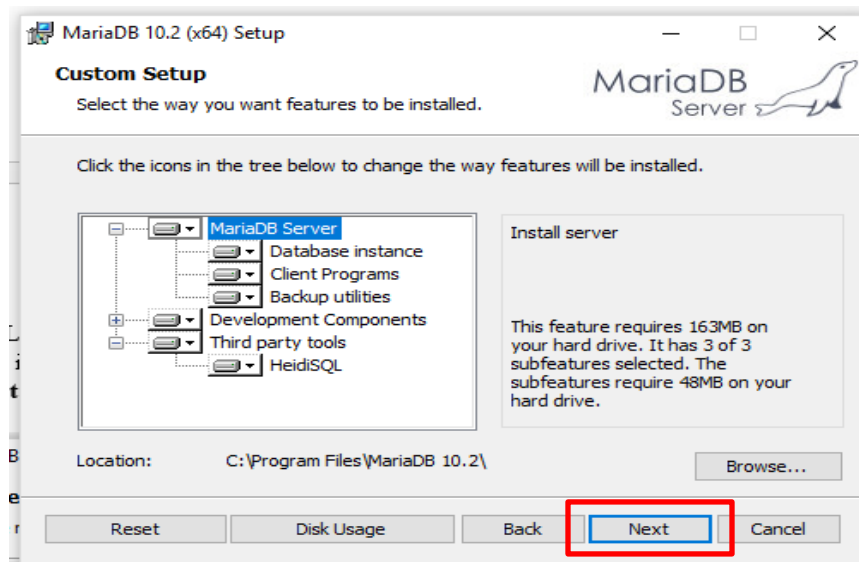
MariaDB 10.2 (x64) Setup

Custom Setup

Select the way you want features to be installed.

MariaDB Server

Click the icons in the tree below to change the way features will be installed.

MariaDB Server
Database instance
Client Programs
Backup utilities
Development Components
Third party tools
HeidiSQL

Install server

This feature requires 163MB on your hard drive. It has 3 of 3 subfeatures selected. The subfeatures require 48MB on your hard drive.

Location: C:\Program Files\MariaDB 10.2\

Browse...

Reset
Disk Usage
Back
Next
Cancel